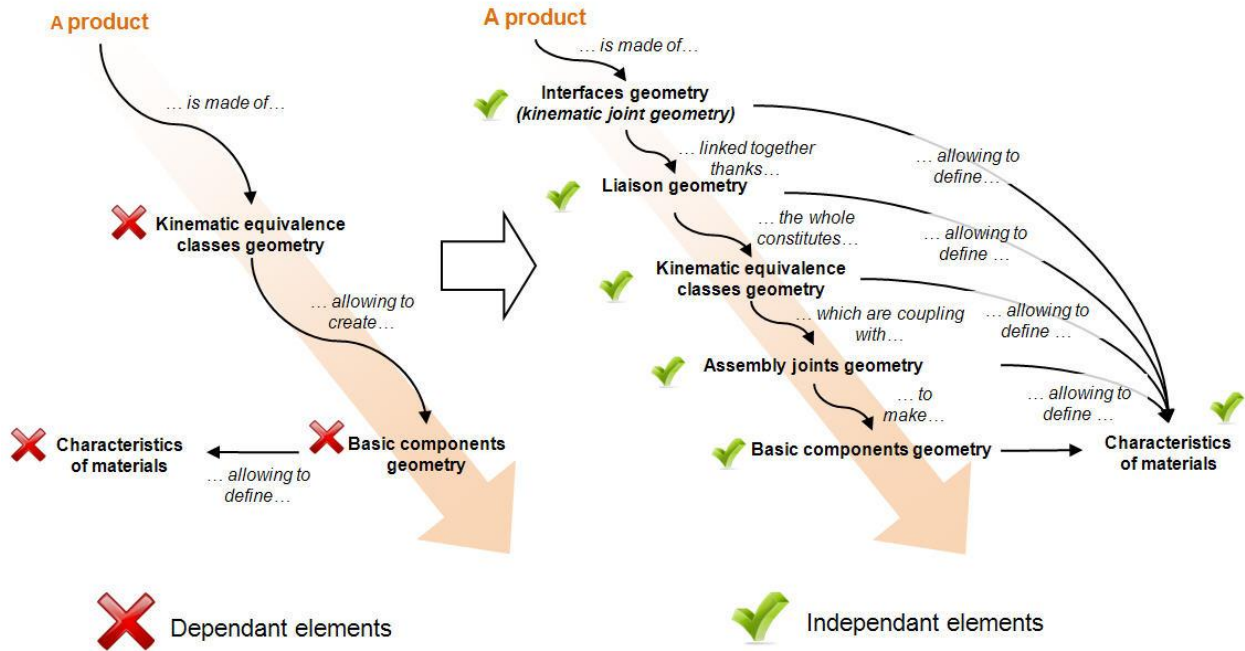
A product

… is made of…

Kinematic equivalence classes geometry

… allowing to create…

Basic components geometry

Characteristics of materials

… allowing to define…

A product

… is made of…

Interfaces geometry (kinematic joint geometry)

… linked together thanks…

Liaison geometry

… the whole constitutes…

Kinematic equivalence classes geometry

… which are coupling with…

Assembly joints geometry

… to make…

Basic components geometry

… allowing to define…

… allowing to define …

… allowing to define …

… allowing to define …

Characteristics of materials

Dependant elements

Independant elements